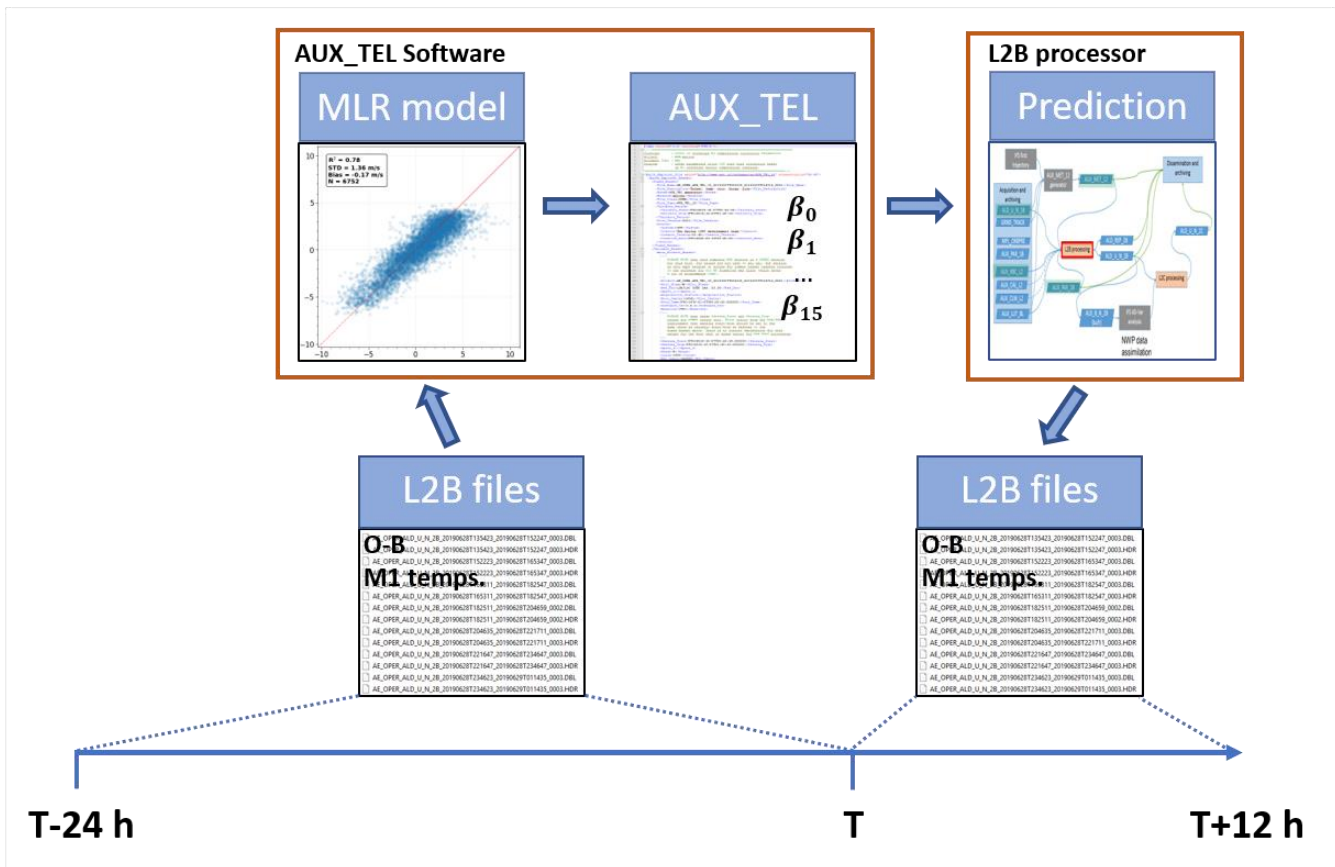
AUX_TEL Software

MLR model

$R^2$ = 0.78
STD = 1.36 m/s
Bias = -0.17 m/s
N = 6752

10
5
0
-5
-10
-10
-5
0
5
10

AUX_TEL

$\beta_0$
$\beta_1$
...
$\beta_{15}$

L2B processor

Prediction

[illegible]
Acquisition and archiving
Dissemination and archiving
L2B processing
L2C processing
NWP data assimilation

L2B files

O-B
M1 temps.

AE_OPER_ALD_U_N_2B_20190628T135423_20190628T152247_0003.DBL
AE_OPER_ALD_U_N_2B_20190628T135423_20190628T152247_0003.HDR
AE_OPER_ALD_U_N_2B_20190628T152223_20190628T165347_0003.DBL
AE_OPER_ALD_U_N_2B_20190628T152223_20190628T165347_0003.HDR
AE_OPER_ALD_U_N_2B_20190628T165311_20190628T182547_0003.DBL
AE_OPER_ALD_U_N_2B_20190628T165311_20190628T182547_0003.HDR
AE_OPER_ALD_U_N_2B_20190628T182511_20190628T204659_0002.DBL
AE_OPER_ALD_U_N_2B_20190628T182511_20190628T204659_0002.HDR
AE_OPER_ALD_U_N_2B_20190628T204635_20190628T221711_0003.DBL
AE_OPER_ALD_U_N_2B_20190628T204635_20190628T221711_0003.HDR
AE_OPER_ALD_U_N_2B_20190628T221647_20190628T234647_0003.DBL
AE_OPER_ALD_U_N_2B_20190628T221647_20190628T234647_0003.HDR
AE_OPER_ALD_U_N_2B_20190628T234623_20190629T011435_0003.DBL
AE_OPER_ALD_U_N_2B_20190628T234623_20190629T011435_0003.HDR

L2B files

O-B
M1 temps.

AE_OPER_ALD_U_N_2B_20190628T135423_20190628T152247_0003.DBL
AE_OPER_ALD_U_N_2B_20190628T135423_20190628T152247_0003.HDR
AE_OPER_ALD_U_N_2B_20190628T152223_20190628T165347_0003.DBL
AE_OPER_ALD_U_N_2B_20190628T152223_20190628T165347_0003.HDR
AE_OPER_ALD_U_N_2B_20190628T165311_20190628T182547_0003.DBL
AE_OPER_ALD_U_N_2B_20190628T165311_20190628T182547_0003.HDR
AE_OPER_ALD_U_N_2B_20190628T182511_20190628T204659_0002.DBL
AE_OPER_ALD_U_N_2B_20190628T182511_20190628T204659_0002.HDR
AE_OPER_ALD_U_N_2B_20190628T204635_20190628T221711_0003.DBL
AE_OPER_ALD_U_N_2B_20190628T204635_20190628T221711_0003.HDR
AE_OPER_ALD_U_N_2B_20190628T221647_20190628T234647_0003.DBL
AE_OPER_ALD_U_N_2B_20190628T221647_20190628T234647_0003.HDR
AE_OPER_ALD_U_N_2B_20190628T234623_20190629T011435_0003.DBL
AE_OPER_ALD_U_N_2B_20190628T234623_20190629T011435_0003.HDR

T-24 h
T
T+12 h